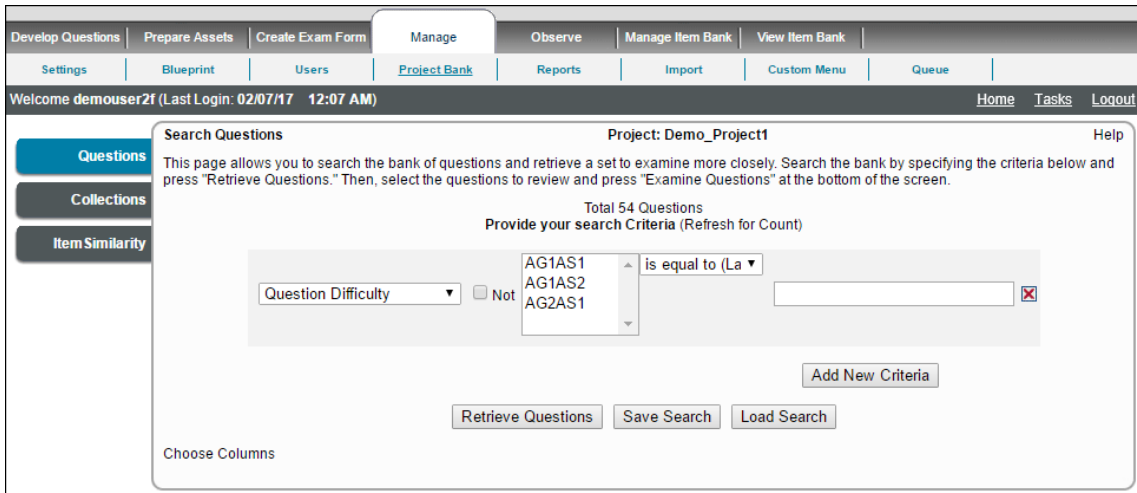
Develop Questions | Prepare Assets | Create Exam Form | Manage | Observe | Manage Item Bank | View Item Bank

Settings | Blueprint | Users | Project Bank | Reports | Import | Custom Menu | Queue

Welcome demouser2f (Last Login: 02/07/17 12:07 AM)

Home Tasks Logout

Questions

Collections

Item Similarity

Search Questions

Project: Demo_Project1

Help

This page allows you to search the bank of questions and retrieve a set to examine more closely. Search the bank by specifying the criteria below and press "Retrieve Questions." Then, select the questions to review and press "Examine Questions" at the bottom of the screen.

Total 54 Questions
Provide your search Criteria (Refresh for Count)

Question Difficulty

Not

AG1AS1
AG1AS2
AG2AS1

is equal to (La

Add New Criteria

Retrieve Questions

Save Search

Load Search

Choose Columns